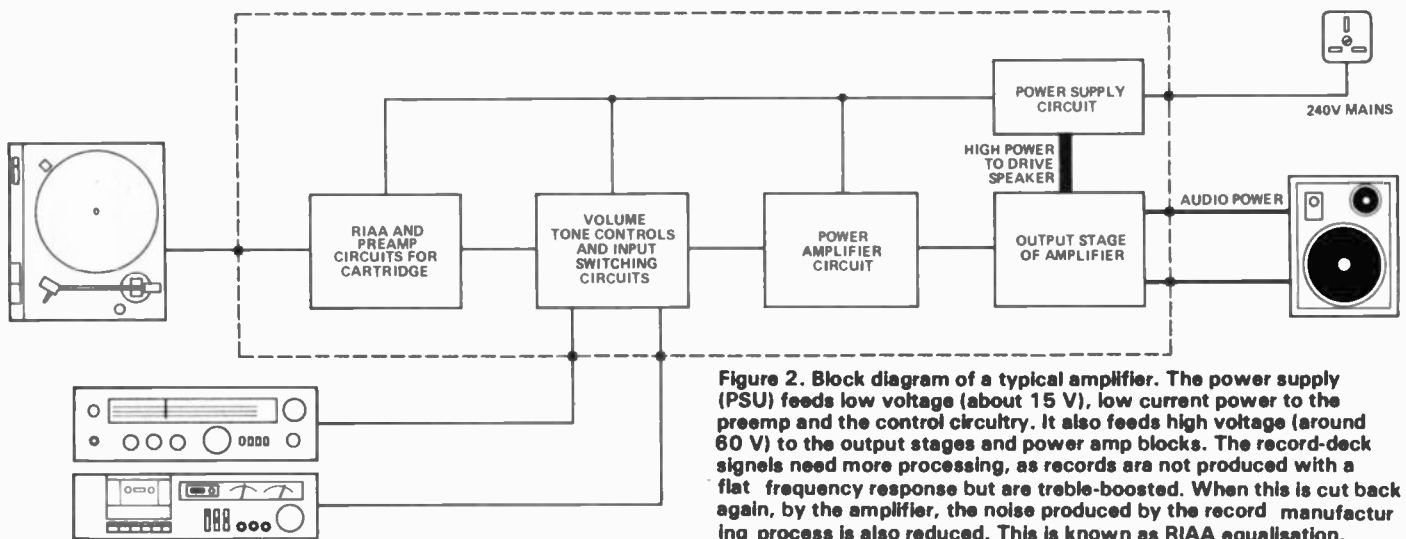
POWER SUPPLY CIRCUIT

240V MAINS

HIGH POWER TO DRIVE SPEAKER

AUDIO POWER

RIAA AND PREAMP CIRCUITS FOR CARTRIDGE

VOLUME TONE CONTROLS AND INPUT SWITCHING CIRCUITS

POWER AMPLIFIER CIRCUIT

OUTPUT STAGE OF AMPLIFIER

Figure 2. Block diagram of a typical amplifier. The power supply (PSU) feeds low voltage (about 15 V), low current power to the preemp and the control circuitry. It also feeds high voltage (around 60 V) to the output stages and power amp blocks. The record-deck signels need more processing, as records ara not produced with a flat frequency response but are treble-boosted. When this is cut back again, by the amplifier, the noise produced by the record manufactur ing process is also reduced. This is known as RIAA equalisation.